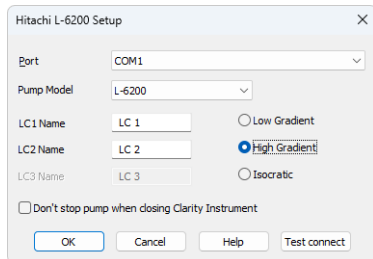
Hitachi L-6200 Setup

Port COM1

Pump Model L-6200

LC1 Name LC 1

LC2 Name LC 2

LC3 Name LC 3

Low Gradient

High Gradient

Isocratic

Don't stop pump when closing Clarity Instrument

OK Cancel Help Test connect